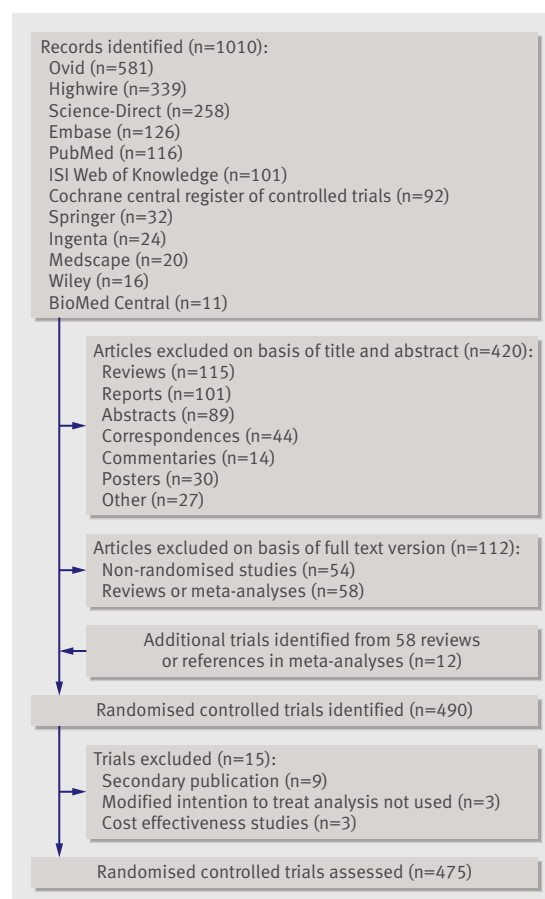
Records identified (n=1010):
Ovid (n=581)
Highwire (n=339)
Science-Direct (n=258)
Embase (n=126)
PubMed (n=116)
ISI Web of Knowledge (n=101)
Cochrane central register of controlled trials (n=92)
Springer (n=32)
Ingenta (n=24)
Medscape (n=20)
Wiley (n=16)
BioMed Central (n=11)

Articles excluded on basis of title and abstract (n=420):
Reviews (n=115)
Reports (n=101)
Abstracts (n=89)
Correspondences (n=44)
Commentaries (n=14)
Posters (n=30)
Other (n=27)

Articles excluded on basis of full text version (n=112):
Non-randomised studies (n=54)
Reviews or meta-analyses (n=58)

Additional trials identified from 58 reviews or references in meta-analyses (n=12)

Randomised controlled trials identified (n=490)

Trials excluded (n=15):
Secondary publication (n=9)
Modified intention to treat analysis not used (n=3)
Cost effectiveness studies (n=3)

Randomised controlled trials assessed (n=475)